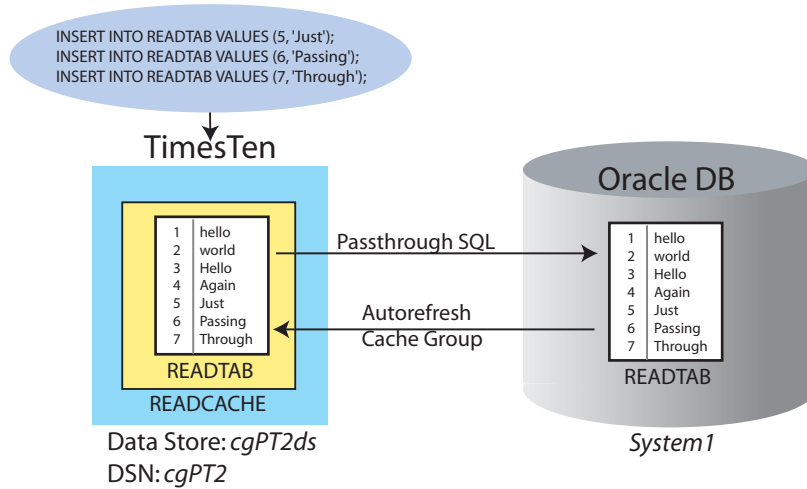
INSERT INTO READTAB VALUES (5, 'Just');
INSERT INTO READTAB VALUES (6, 'Passing');
INSERT INTO READTAB VALUES (7, 'Through');

TimesTen

| 1 | hello |
|---|---|
| 2 | world |
| 3 | Hello |
| 4 | Again |
| 5 | Just |
| 6 | Passing |
| 7 | Through |

READTAB

READCACHE

Data Store: *cgPT2ds*
DSN: *cgPT2*

Passthrough SQL

Autorefresh
Cache Group

Oracle DB

| 1 | hello |
|---|---|
| 2 | world |
| 3 | Hello |
| 4 | Again |
| 5 | Just |
| 6 | Passing |
| 7 | Through |

READTAB

*System1*